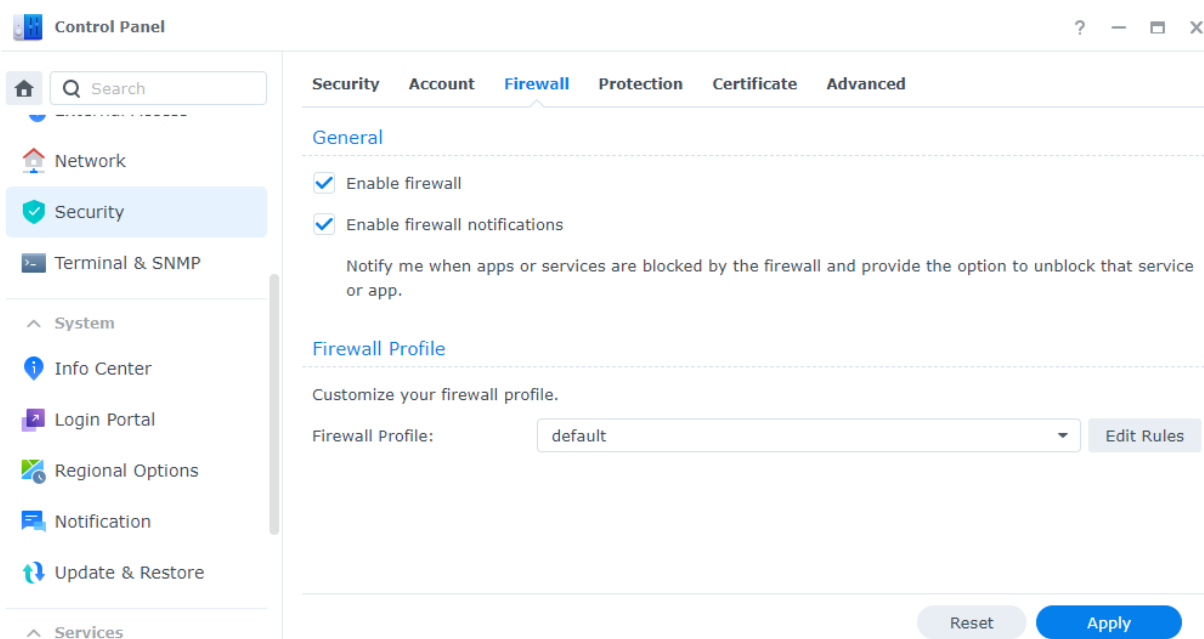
Control Panel

? — ☐ ✕

Search

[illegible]

Network

Security

Terminal & SNMP

System

Info Center

Login Portal

Regional Options

Notification

Update & Restore

Services

Security Account Firewall Protection Certificate Advanced

General

Enable firewall

Enable firewall notifications

Notify me when apps or services are blocked by the firewall and provide the option to unblock that service or app.

Firewall Profile

Customize your firewall profile.

Firewall Profile: default Edit Rules

Reset Apply